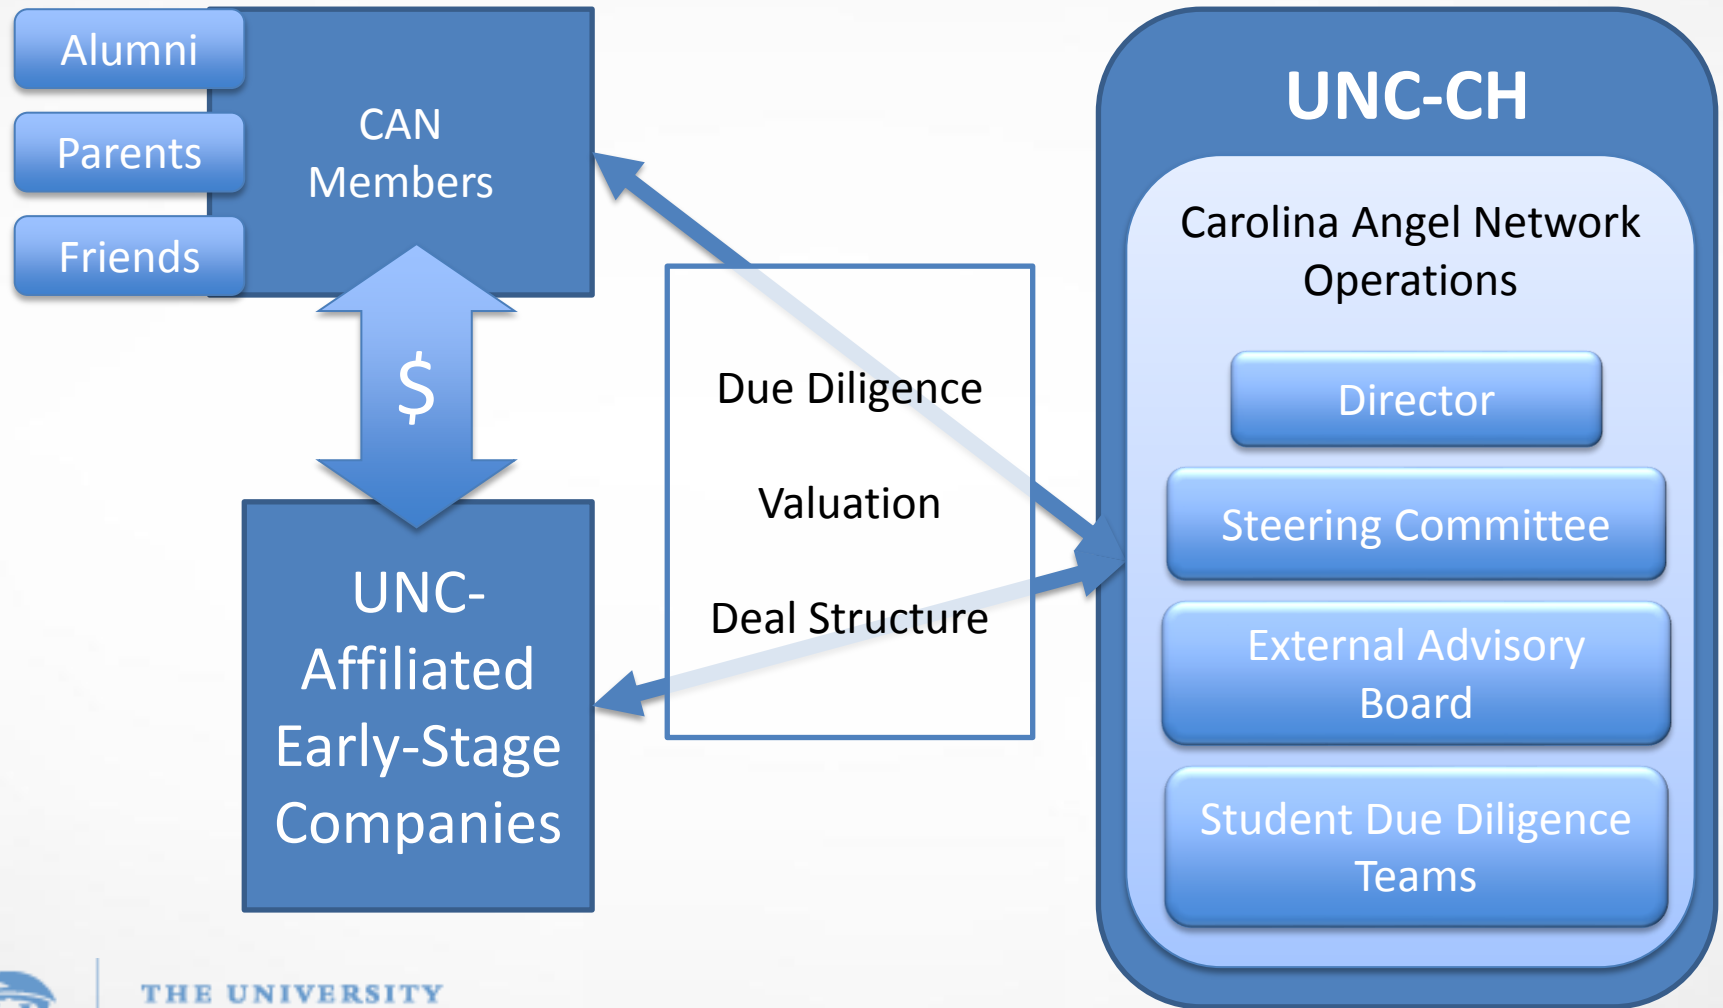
Alumni

Parents

Friends

CAN Members

$

UNC-Affiliated Early-Stage Companies

Due Diligence

Valuation

Deal Structure

UNC-CH

Carolina Angel Network Operations

Director

Steering Committee

External Advisory Board

Student Due Diligence Teams

THE UNIVERSITY